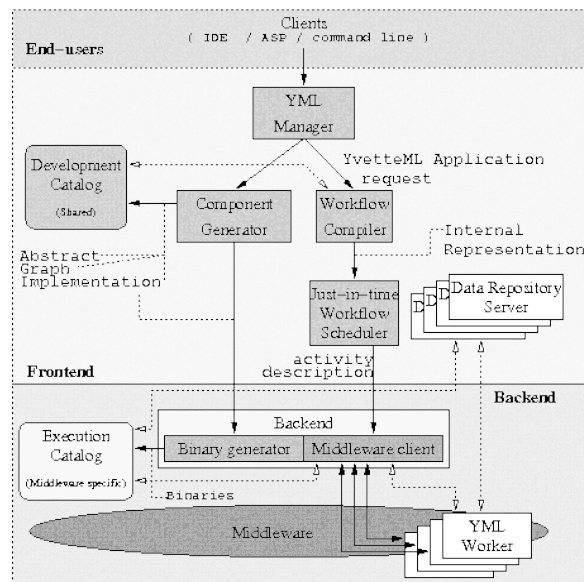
Clients
( IDE / ASP / command line )

End–users

YML Manager

Development Catalog
(Shared)

YvetteML Application request

Component Generator

Workflow Compiler

Internal Representation

Abstract Graph Implementation

Just–in–time Workflow Scheduler

D D Data Repository Server

activity description

Frontend

Backend

Backend

Execution Catalog
(Middleware specific)

Binary generator

Middleware client

Binaries

Middleware

YML Worker